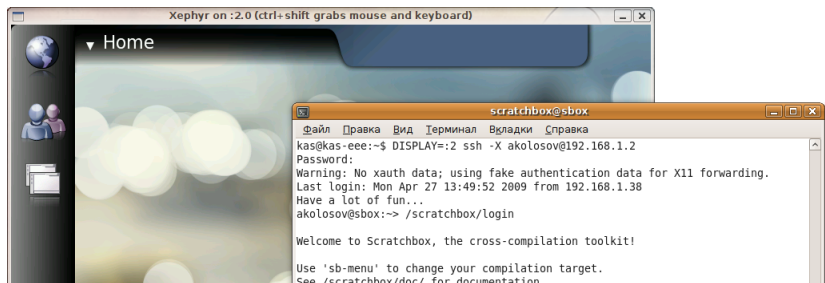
Xephyr on :2.0 (ctrl+shift grabs mouse and keyboard)

▾ Home

scratchbox@sbox

Файл Правка Вид Терминал Вкладки Справка

kas@kas-eee:~$ DISPLAY=:2 ssh -X akolosov@192.168.1.2
Password:
Warning: No xauth data; using fake authentication data for X11 forwarding.
Last login: Mon Apr 27 13:49:52 2009 from 192.168.1.38
Have a lot of fun...
akolosov@sbox:~> /scratchbox/login

Welcome to Scratchbox, the cross-compilation toolkit!

Use 'sb-menu' to change your compilation target.
See /scratchbox/doc/ for documentation.